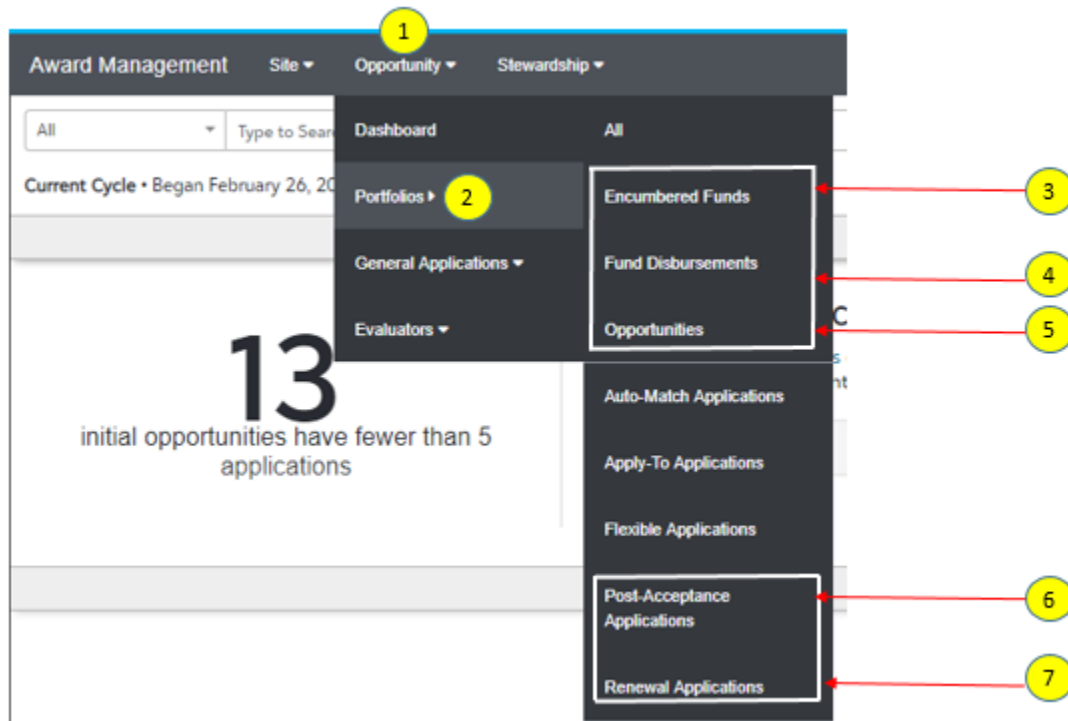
Award Management Site Opportunity Stewardship

1

All

Type to Sear

Current Cycle • Began February 26, 20

Dashboard

Portfolios

2

General Applications

Evaluators

All

Encumbered Funds

3

Fund Disbursements

4

Opportunities

5

13

initial opportunities have fewer than 5 applications

Auto-Match Applications

Apply-To Applications

Flexible Applications

Post-Acceptance Applications

6

Renewal Applications

7